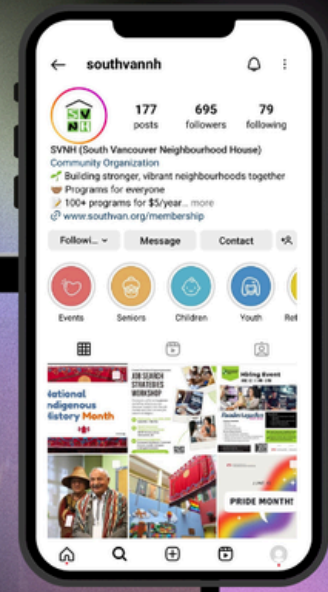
southvannh

177 posts
695 followers
79 following

SVNH (South Vancouver Neighbourhood House)
Community Organization
🌱 Building stronger, vibrant neighbourhoods together
🥣 Programs for everyone
🍃 100+ programs for $5/year... more
🔗 www.southvan.org/membership

Followi... ⌄
Message
Contact

Events
Seniors
Children
Youth
Ret

National Indigenous History Month

JOB SEARCH STRATEGIES WORKSHOP

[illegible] Networking Event

PRIDE MONTH!